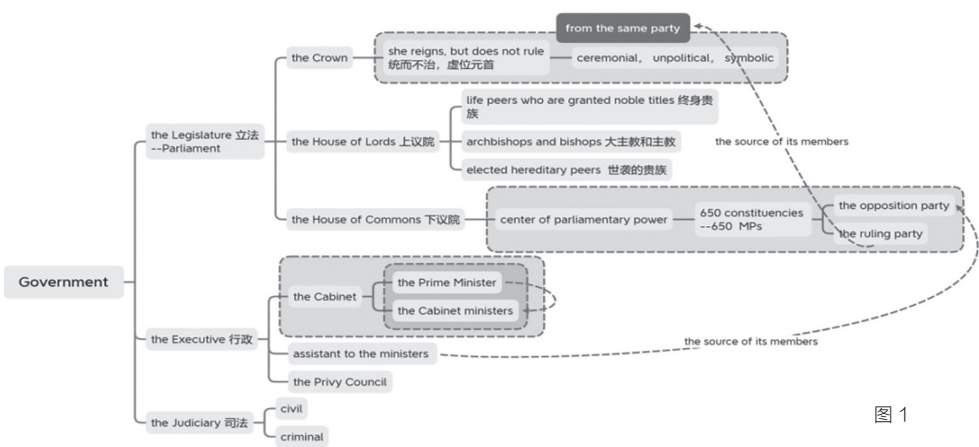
Government

the Legislature 立法 --Parliament

the Crown

she reigns, but does not rule 统而不治，虚位元首

ceremonial, unpolitical, symbolic

from the same party

the House of Lords 上议院

life peers who are granted noble titles 终身贵族

archbishops and bishops 大主教和主教

elected hereditary peers 世袭的贵族

the source of its members

the House of Commons 下议院

center of parliamentary power

650 constituencies --650 MPs

the opposition party

the ruling party

the Executive 行政

the Cabinet

the Prime Minister

the Cabinet ministers

assistant to the ministers

the source of its members

the Privy Council

the Judiciary 司法

civil

criminal

图 1